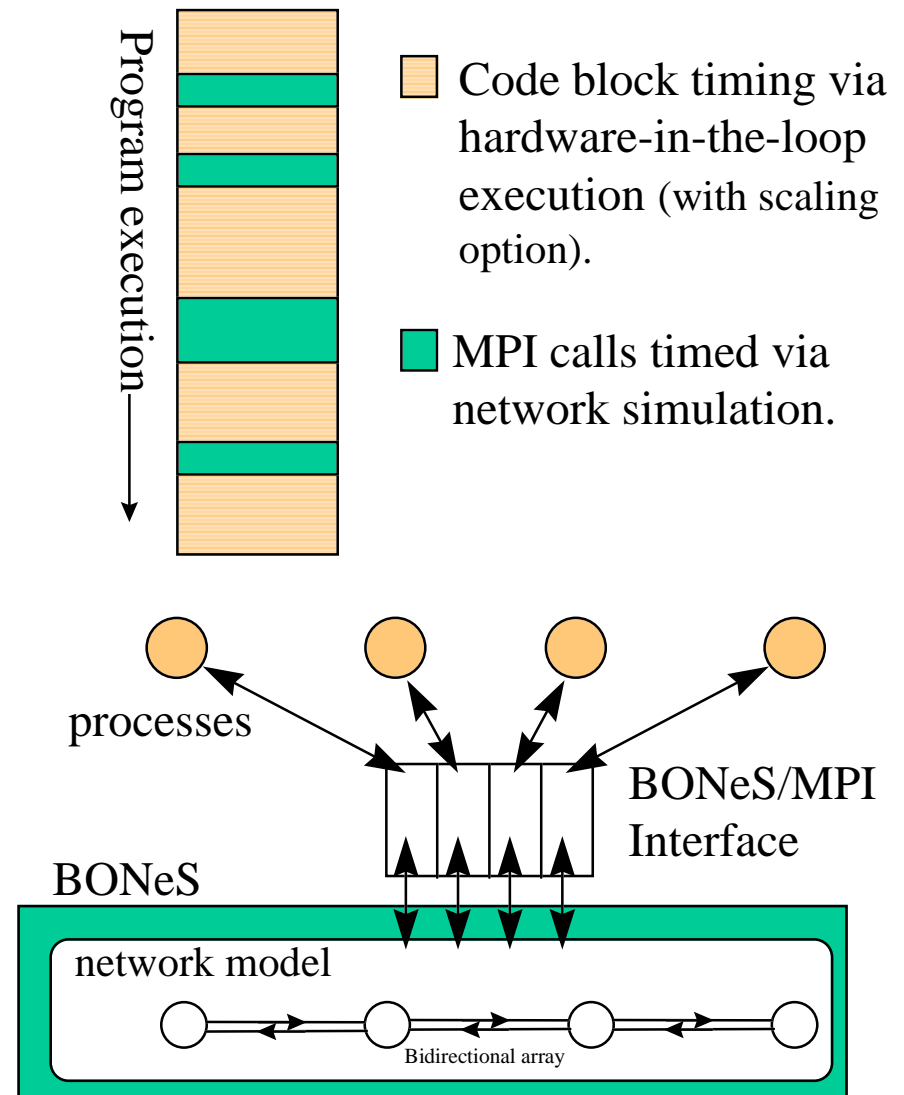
Program execution

Code block timing via hardware-in-the-loop execution (with scaling option).

MPI calls timed via network simulation.

processes

BONeS/MPI Interface

BONeS

network model

Bidirectional array